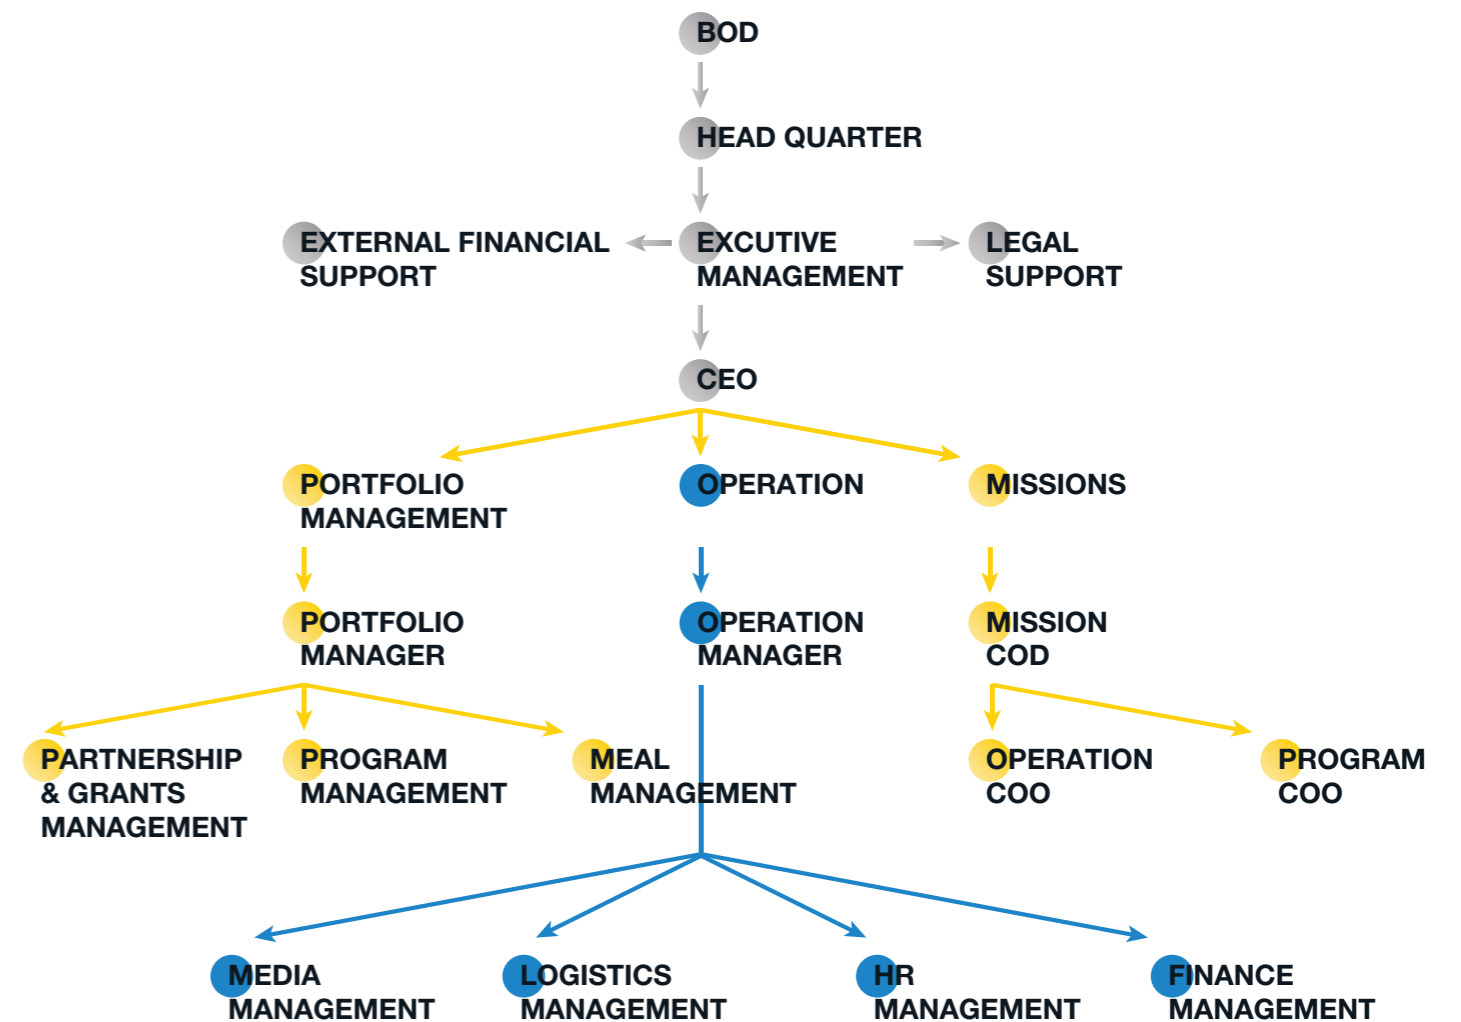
BOD

HEAD QUARTER

EXTERNAL FINANCIAL SUPPORT

EXCUTIVE MANAGEMENT

LEGAL SUPPORT

CEO

PORTFOLIO MANAGEMENT

OPERATION

MISSIONS

PORTFOLIO MANAGER

OPERATION MANAGER

MISSION COD

PARTNERSHIP & GRANTS MANAGEMENT

PROGRAM MANAGEMENT

MEAL MANAGEMENT

OPERATION COO

PROGRAM COO

MEDIA MANAGEMENT

LOGISTICS MANAGEMENT

HR MANAGEMENT

FINANCE MANAGEMENT